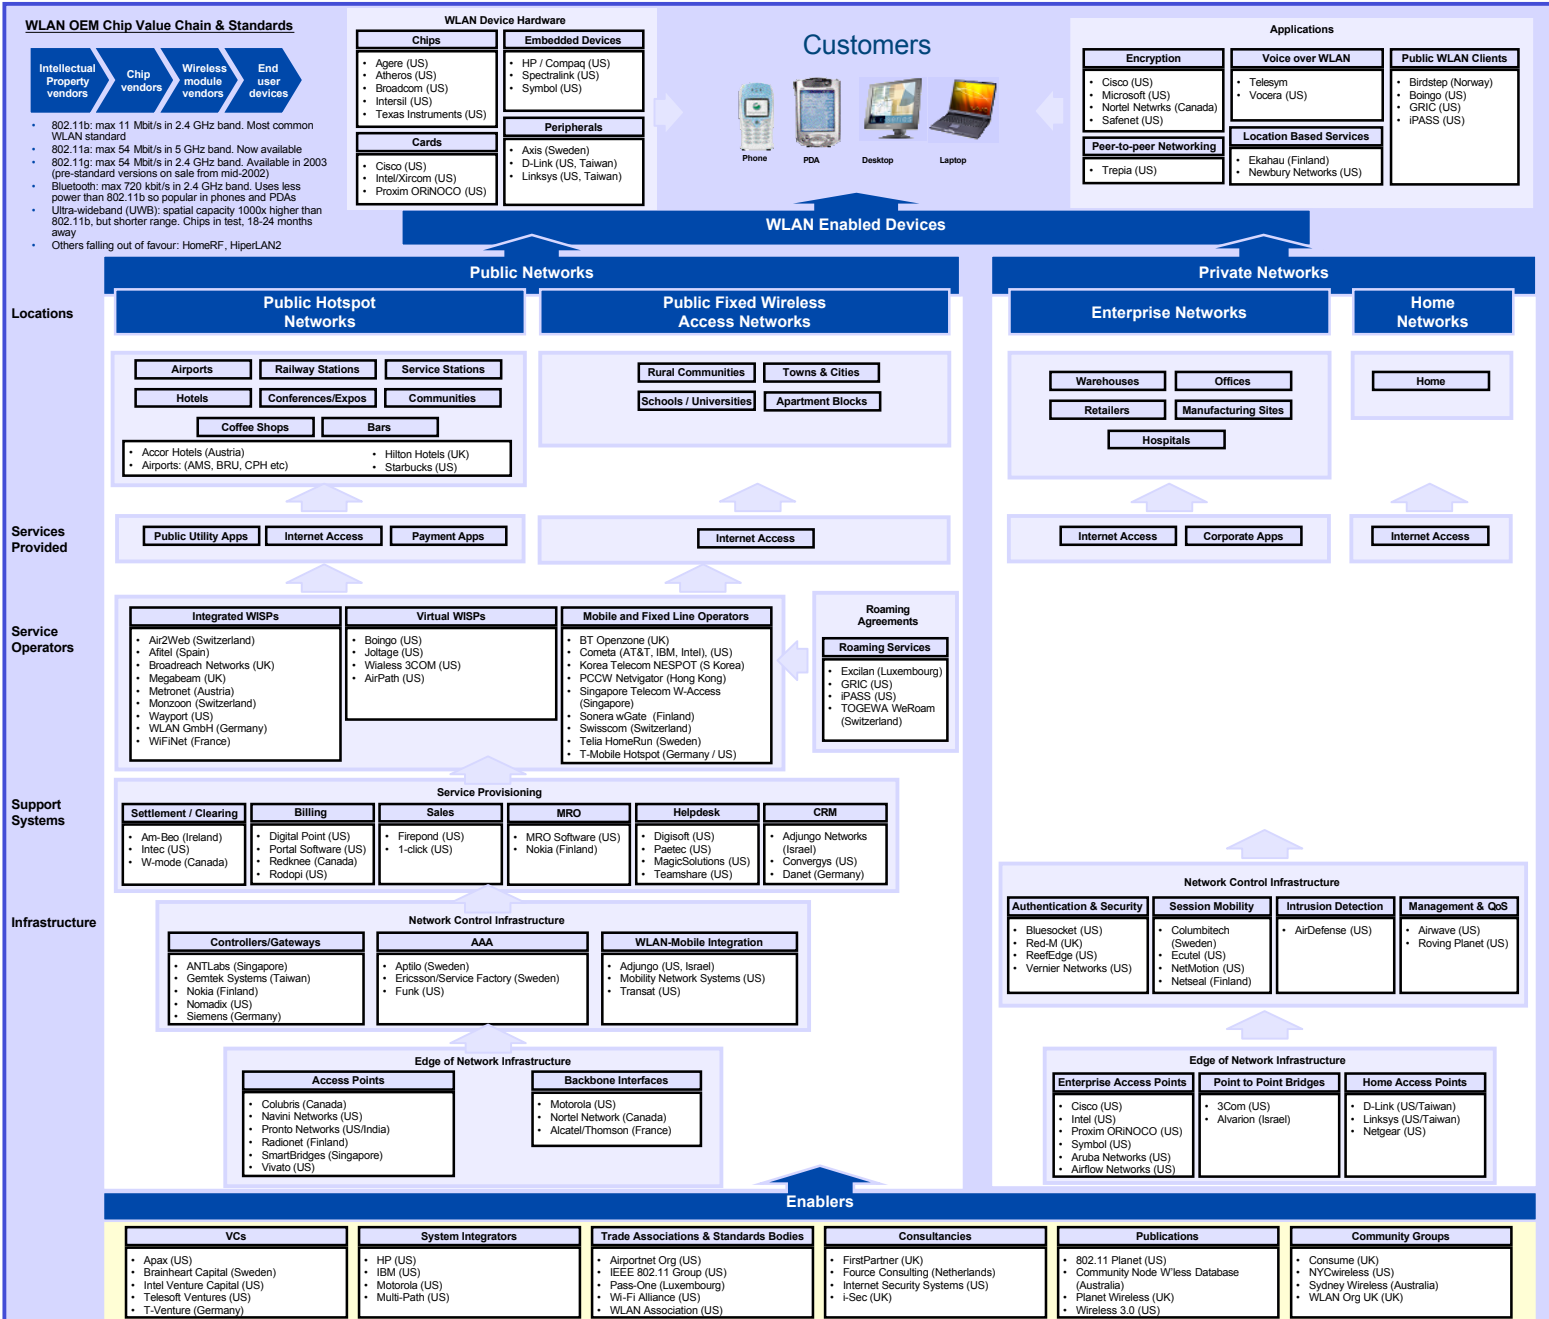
WLAN OEM Chip Value Chain & Standards

Intellectual Property vendors

Chip vendors

Wireless module vendors

End user devices

- 802.11b: max 11 Mbit/s in 2.4 GHz band. Most common WLAN standard
- 802.11a: max 54 Mbit/s in 5 GHz band. Now available
- 802.11g: max 54 Mbit/s in 2.4 GHz band. Available in 2003 (pre-standard versions on sale from mid-2002)
- Bluetooth: max 720 kbit/s in 2.4 GHz band. Uses less power than 802.11b so popular in phones and PDAs
- Ultra-wideband (UWB): spatial capacity 1000x higher than 802.11b, but shorter range. Chips in test, 18-24 months away
- Others falling out of favour: HomeRF, HiperLAN2

WLAN Device Hardware

Chips
- Agere (US)
- Atheros (US)
- Broadcom (US)
- Intersil (US)
- Texas Instruments (US)

Embedded Devices
- HP / Compaq (US)
- Spectralink (US)
- Symbol (US)

Cards
- Cisco (US)
- Intel/Xircom (US)
- Proxim ORiNOCO (US)

Peripherals
- Axis (Sweden)
- D-Link (US, Taiwan)
- Linksys (US, Taiwan)

Customers

Phone PDA Desktop Laptop

Applications

Encryption
- Cisco (US)
- Microsoft (US)
- Nortel Netwrks (Canada)
- Safenet (US)

Voice over WLAN
- Telesym
- Vocera (US)

Public WLAN Clients
- Birdstep (Norway)
- Boingo (US)
- GRIC (US)
- iPASS (US)

Peer-to-peer Networking
- Trepia (US)

Location Based Services
- Ekahau (Finland)
- Newbury Networks (US)

WLAN Enabled Devices

Public Networks

Private Networks

Locations

Public Hotspot Networks

Public Fixed Wireless Access Networks

Enterprise Networks

Home Networks

Airports | Railway Stations | Service Stations
Hotels | Conferences/Expos | Communities
Coffee Shops | Bars
- Accor Hotels (Austria)
- Airports: (AMS, BRU, CPH etc)
- Hilton Hotels (UK)
- Starbucks (US)

Rural Communities | Towns & Cities
Schools / Universities | Apartment Blocks

Warehouses | Offices
Retailers | Manufacturing Sites
Hospitals

Home

Services Provided

Public Utility Apps | Internet Access | Payment Apps

Internet Access

Internet Access | Corporate Apps

Internet Access

Service Operators

Integrated WISPs
- Air2Web (Switzerland)
- Afitel (Spain)
- Broadreach Networks (UK)
- Megabeam (UK)
- Metronet (Austria)
- Monzoon (Switzerland)
- Wayport (US)
- WLAN GmbH (Germany)
- WiFiNet (France)

Virtual WISPs
- Boingo (US)
- Joltage (US)
- Wialess 3COM (US)
- AirPath (US)

Mobile and Fixed Line Operators
- BT Openzone (UK)
- Cometa (AT&T, IBM, Intel), (US)
- Korea Telecom NESPOT (S Korea)
- PCCW Netvigator (Hong Kong)
- Singapore Telecom W-Access (Singapore)
- Sonera wGate (Finland)
- Swisscom (Switzerland)
- Telia HomeRun (Sweden)
- T-Mobile Hotspot (Germany / US)

Roaming Agreements

Roaming Services
- Excilan (Luxembourg)
- GRIC (US)
- iPASS (US)
- TOGEWA WeRoam (Switzerland)

Support Systems

Service Provisioning

Settlement / Clearing
- Am-Beo (Ireland)
- Intec (US)
- W-mode (Canada)

Billing
- Digital Point (US)
- Portal Software (US)
- Redknee (Canada)
- Rodopi (US)

Sales
- Firepond (US)
- 1-click (US)

MRO
- MRO Software (US)
- Nokia (Finland)

Helpdesk
- Digisoft (US)
- Paetec (US)
- MagicSolutions (US)
- Teamshare (US)

CRM
- Adjungo Networks (Israel)
- Convergys (US)
- Danet (Germany)

Infrastructure

Network Control Infrastructure

Controllers/Gateways
- ANTLabs (Singapore)
- Gemtek Systems (Taiwan)
- Nokia (Finland)
- Nomadix (US)
- Siemens (Germany)

AAA
- Aptilo (Sweden)
- Ericsson/Service Factory (Sweden)
- Funk (US)

WLAN-Mobile Integration
- Adjungo (US, Israel)
- Mobility Network Systems (US)
- Transat (US)

Network Control Infrastructure

Authentication & Security
- Bluesocket (US)
- Red-M (UK)
- ReefEdge (US)
- Vernier Networks (US)

Session Mobility
- Columbitech (Sweden)
- Ecutel (US)
- NetMotion (US)
- Netseal (Finland)

Intrusion Detection
- AirDefense (US)

Management & QoS
- Airwave (US)
- Roving Planet (US)

Edge of Network Infrastructure

Access Points
- Colubris (Canada)
- Navini Networks (US)
- Pronto Networks (US/India)
- Radionet (Finland)
- SmartBridges (Singapore)
- Vivato (US)

Backbone Interfaces
- Motorola (US)
- Nortel Network (Canada)
- Alcatel/Thomson (France)

Edge of Network Infrastructure

Enterprise Access Points
- Cisco (US)
- Intel (US)
- Proxim ORiNOCO (US)
- Symbol (US)
- Aruba Networks (US)
- Airflow Networks (US)

Point to Point Bridges
- 3Com (US)
- Alvarion (Israel)

Home Access Points
- D-Link (US/Taiwan)
- Linksys (US/Taiwan)
- Netgear (US)

Enablers

VCs
- Apax (US)
- Brainheart Capital (Sweden)
- Intel Venture Capital (US)
- Telesoft Ventures (US)
- T-Venture (Germany)

System Integrators
- HP (US)
- IBM (US)
- Motorola (US)
- Multi-Path (US)

Trade Associations & Standards Bodies
- Airportnet Org (US)
- IEEE 802.11 Group (US)
- Pass-One (Luxembourg)
- Wi-Fi Alliance (US)
- WLAN Association (US)

Consultancies
- FirstPartner (UK)
- Force Consulting (Netherlands)
- Internet Security Systems (US)
- i-Sec (UK)

Publications
- 802.11 Planet (US)
- Community Node W'less Database (Australia)
- Planet Wireless (UK)
- Wireless 3.0 (US)

Community Groups
- Consume (UK)
- NYCwireless (US)
- Sydney Wireless (Australia)
- WLAN Org UK (UK)